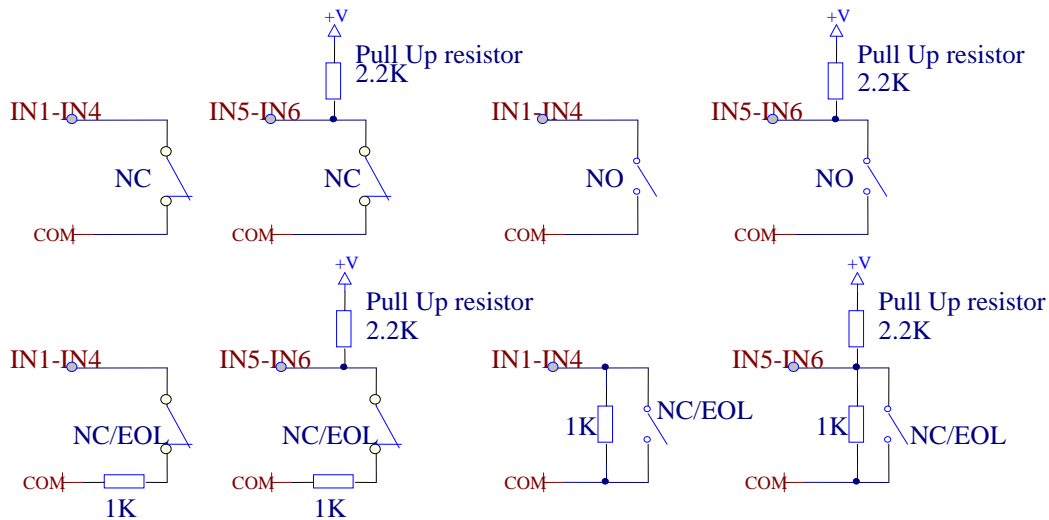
+V
Pull Up resistor
2.2K
IN1-IN4
IN5-IN6
NC
NC
COM
COM

IN1-IN4
NO
COM

+V
Pull Up resistor
2.2K
IN5-IN6
NO
COM

+V
Pull Up resistor
2.2K
IN1-IN4
IN5-IN6
NC/EOL
NC/EOL
COM
1K
COM
1K

IN1-IN4
1K
NC/EOL
COM

+V
Pull Up resistor
2.2K
IN5-IN6
1K
NC/EOL
COM